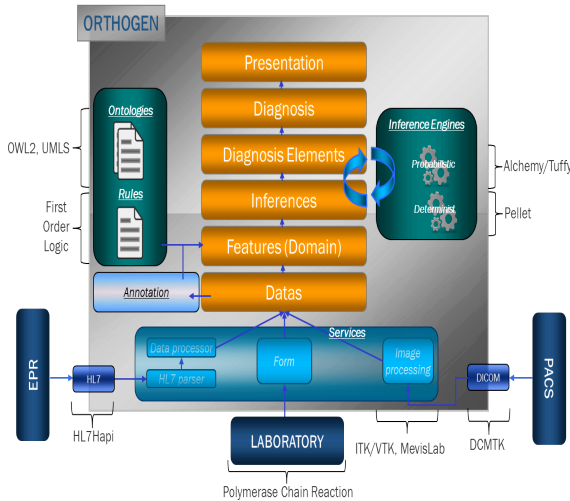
ORTHOGEN

Presentation

Diagnosis

Diagnosis Elements

Inferences

Features (Domain)

Datas

Ontologies

Rules

OWL2, UMLS

First Order Logic

Inference Engines

Probabilistic

Determinist

Alchemy/Tuffy

Pellet

Annotation

Services

Data processor

HL7 parser

Form

Image processing

EPR

HL7

HL7Hapi

PACS

DICOM

DCMTK

LABORATORY

ITK/VTK, MevisLab

Polymerase Chain Reaction